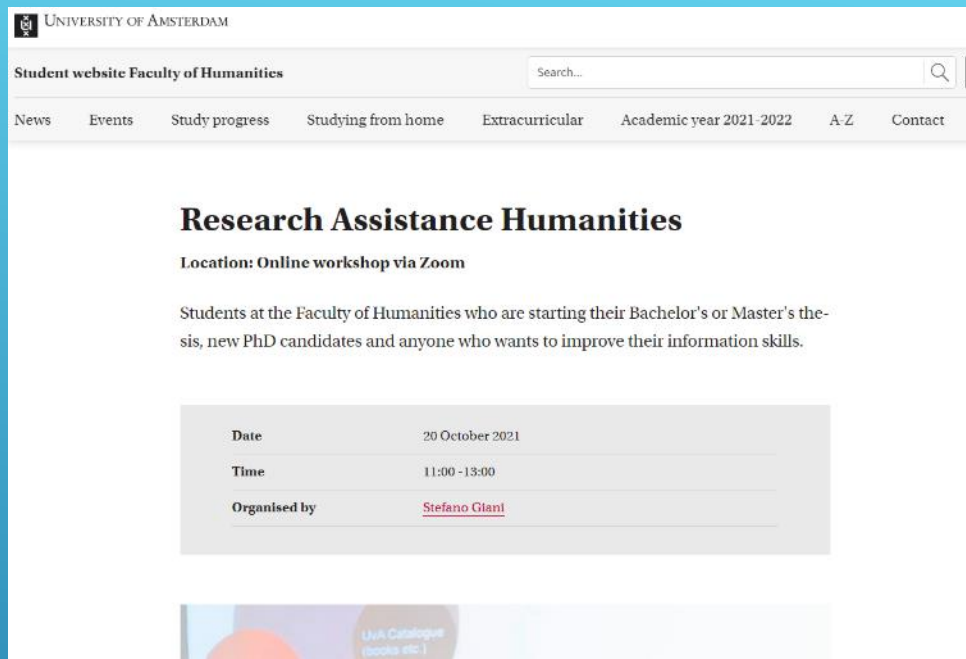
UNIVERSITY OF AMSTERDAM

Student website Faculty of Humanities

Search...

News Events Study progress Studying from home Extracurricular Academic year 2021-2022 A-Z Contact

Research Assistance Humanities

Location: Online workshop via Zoom

Students at the Faculty of Humanities who are starting their Bachelor's or Master's thesis, new PhD candidates and anyone who wants to improve their information skills.

| | |
|---|---|
| Date | 20 October 2021 |
| Time | 11:00 -13:00 |
| Organised by | Stefano Giani |

UvA Catalogue (books etc.)